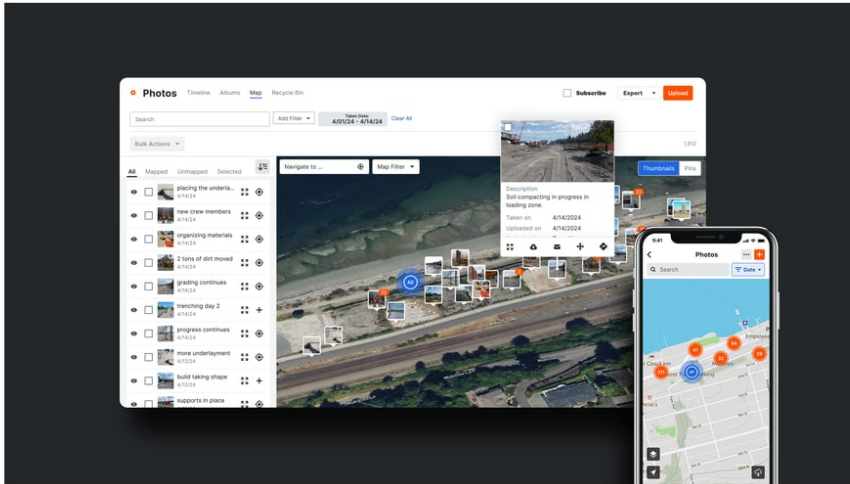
Photos Timeline Albums Map Recycle Bin

Subscribe Export Upload

Search

Add Filter

Taken Date
4/01/24 - 4/14/24

Clear All

Bulk Actions

3,912

All Mapped Unmapped Selected

placing the underla...
4/14/24

new crew members
4/14/24

organizing materials
4/14/24

2 tons of dirt moved
4/14/24

grading continues
4/14/24

trenching day 2
4/14/24

progress continues
4/14/24

more underlayment
4/14/24

build taking shape
4/14/24

supports in place
4/14/24

Navigate to ...

Map Filter

Thumbnails Pins

Description
Soil compacting in progress in loading zone.

Taken on 4/14/2024

Uploaded on 4/14/2024

43

9:41

Photos

Search

Date

43

94

32

29

331